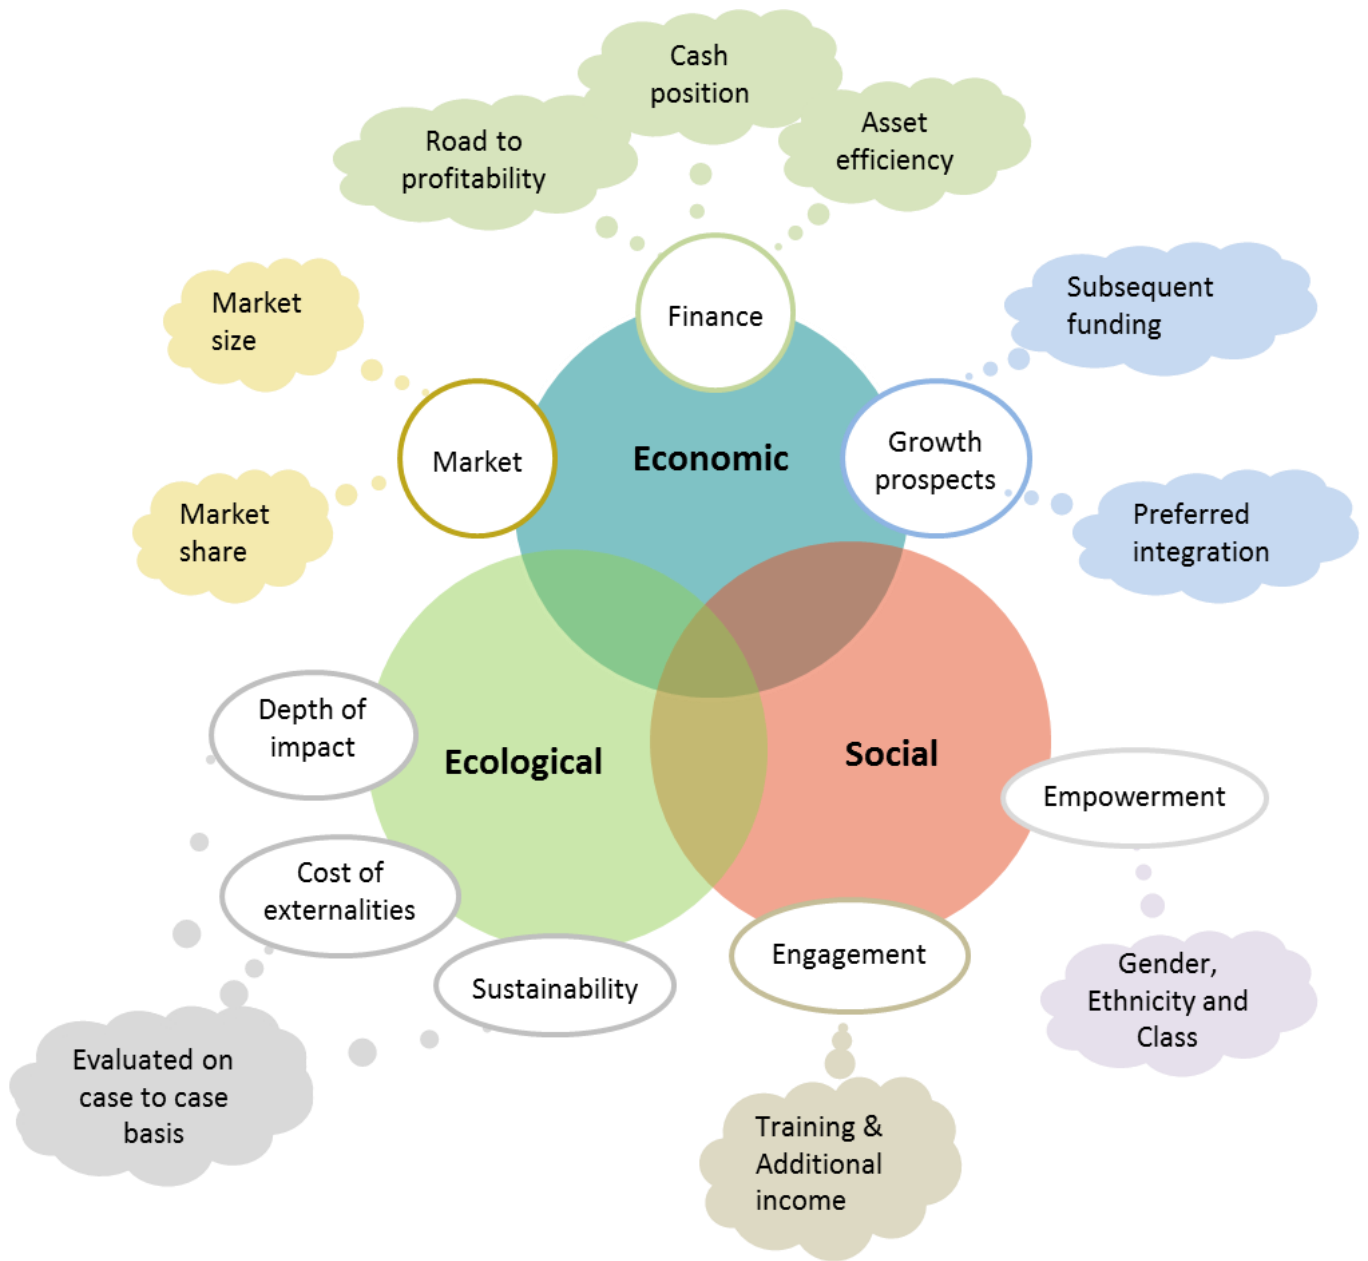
Cash position

Road to profitability

Asset efficiency

Market size

Finance

Subsequent funding

Market

Economic

Growth prospects

Market share

Preferred integration

Depth of impact

Ecological

Social

Empowerment

Cost of externalities

Sustainability

Engagement

Gender, Ethnicity and Class

Evaluated on case to case basis

Training & Additional income